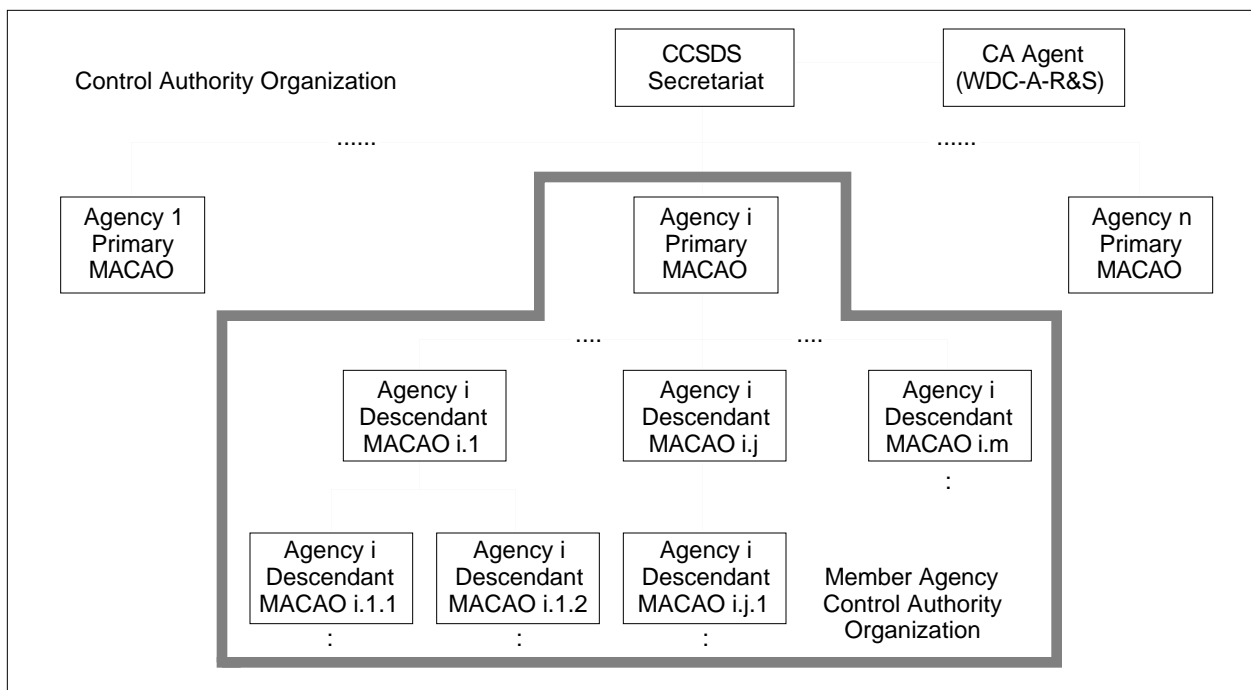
Control Authority Organization

CCSDS Secretariat

CA Agent (WDC-A-R&S)

......

......

Agency 1 Primary MACAO

Agency i Primary MACAO

Agency n Primary MACAO

....

....

Agency i Descendant MACAO i.1

Agency i Descendant MACAO i.j

Agency i Descendant MACAO i.m

:

Agency i Descendant MACAO i.1.1

:

Agency i Descendant MACAO i.1.2

:

Agency i Descendant MACAO i.j.1

:

Member Agency Control Authority Organization